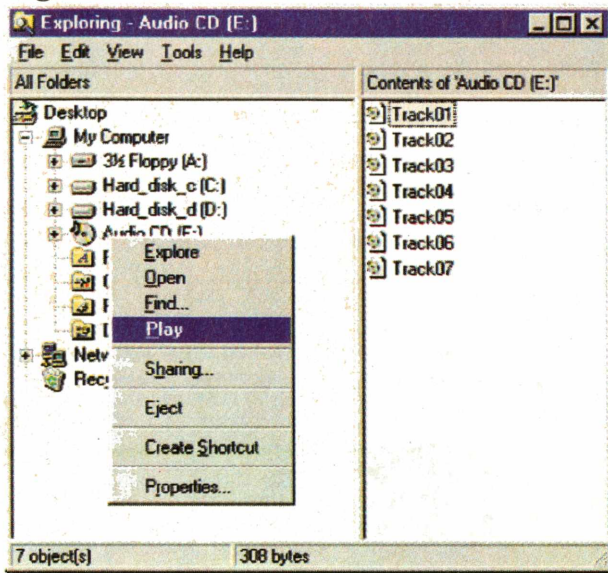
Exploring - Audio CD (E:)

File Edit View Tools Help

All Folders

Contents of 'Audio CD (E:)'

Desktop
My Computer
3½ Floppy (A:)
Hard_disk_c (C:)
Hard_disk_d (D:)
Audio CD (E:)
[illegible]
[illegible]
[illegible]
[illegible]
Netv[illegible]
Rec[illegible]

Explore
Open
Find...
Play
Sharing...
Eject
Create Shortcut
Properties...

Track01
Track02
Track03
Track04
Track05
Track06
Track07

7 object(s)
308 bytes